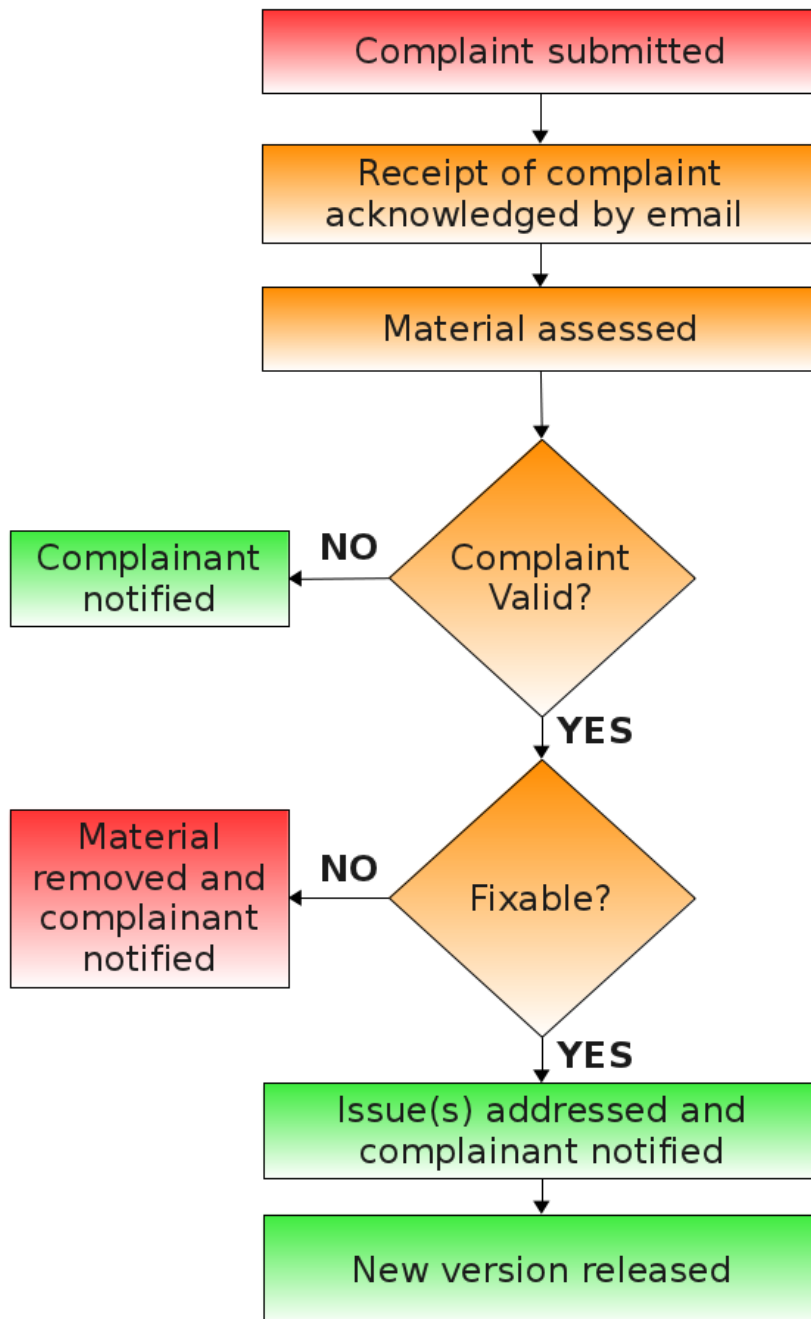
Complaint submitted

Receipt of complaint acknowledged by email

Material assessed

Complaint Valid?

NO

Complainant notified

YES

Fixable?

NO

Material removed and complainant notified

YES

Issue(s) addressed and complainant notified

New version released